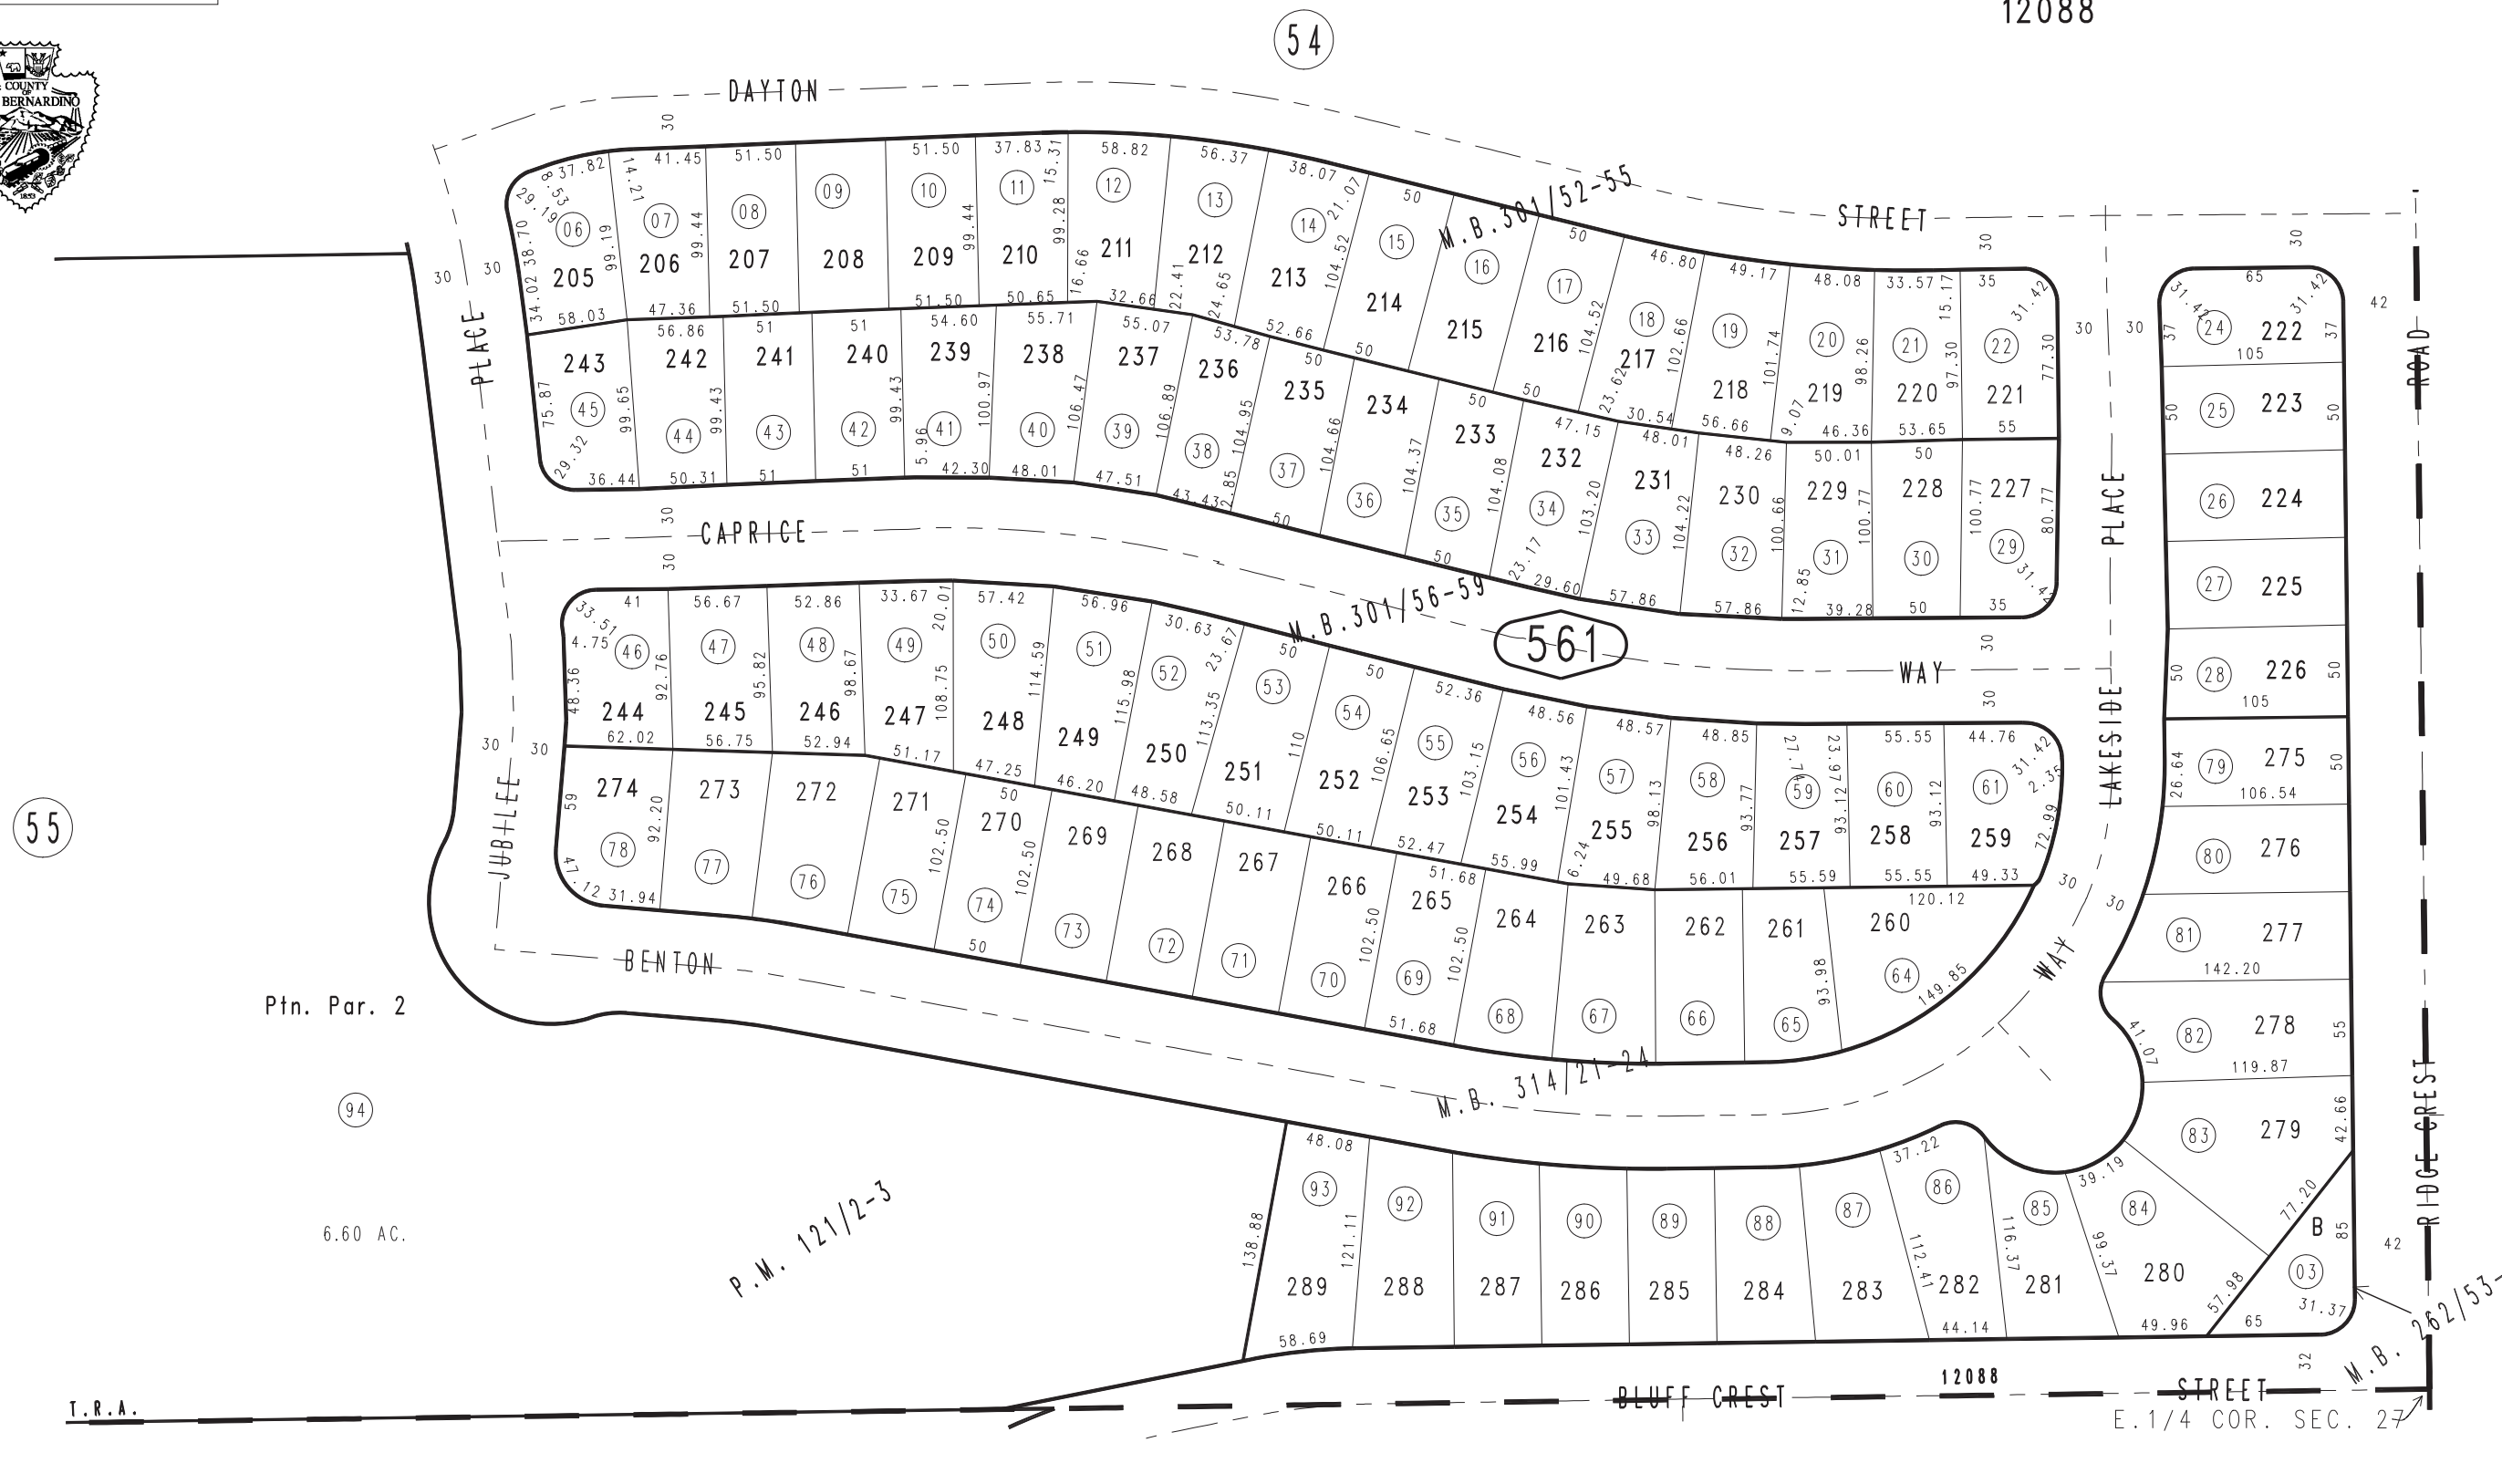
12088

54

COUNTY OF SAN BERNARDINO

DAYTON STREET

M.B. 301/52-55

CAPRICE WAY

M.B. 301/56-59

561

PLACE

JUBILEE

BENTON

LAKESIDE PLACE

LAKESIDE WAY

ROAD

RIDGE CREST

M.B. 314/21-24

55

Ptn. Par. 2

94

6.60 AC.

P.M. 121/2-3

BLUFF CREST STREET

12088

T.R.A.

M.B. 262/53-

E.1/4 COR. SEC. 27

205 206 207 208 209 210 211 212 213 214 215 216 217 218 219 220 221

06 07 08 09 10 11 12 13 14 15 16 17 18 19 20 21 22

243 242 241 240 239 238 237 236 235 234 233 232 231 230 229 228 227

45 44 43 42 41 40 39 38 37 36 35 34 33 32 31 30 29

222 223 224 225 226

24 25 26 27 28

244 245 246 247 248 249 250 251 252 253 254 255 256 257 258 259

46 47 48 49 50 51 52 53 54 55 56 57 58 59 60 61

274 273 272 271 270 269 268 267 266 265 264 263 262 261 260

78 77 76 75 74 73 72 71 70 69 68 67 66 65 64

275 276 277 278 279

79 80 81 82 83

289 288 287 286 285 284 283 282 281 280

93 92 91 90 89 88 87 86 85 84

B 03